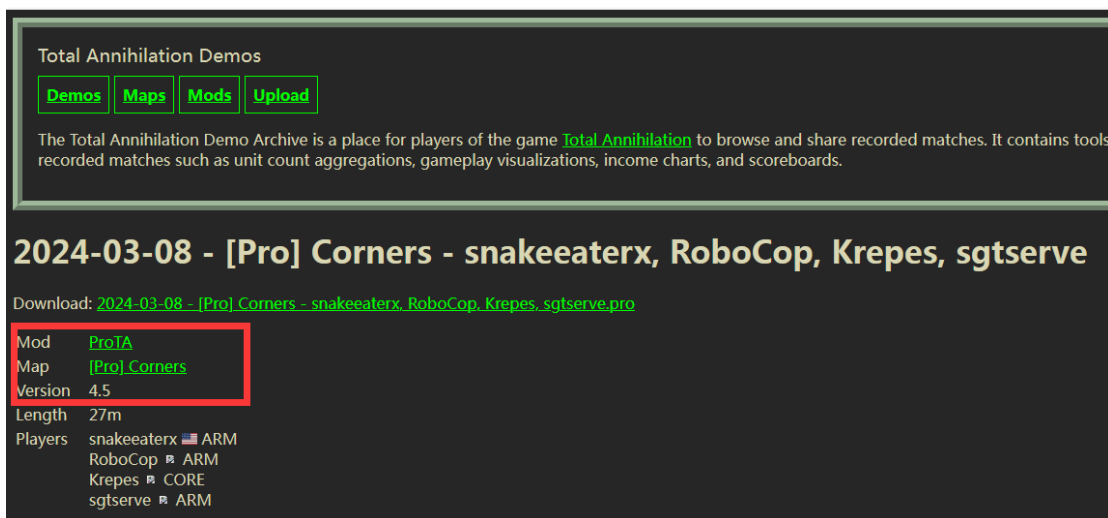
Total Annihilation Demos

Demos Maps Mods Upload

The Total Annihilation Demo Archive is a place for players of the game Total Annihilation to browse and share recorded matches. It contains tools recorded matches such as unit count aggregations, gameplay visualizations, income charts, and scoreboards.

2024-03-08 - [Pro] Corners - snakeeaterx, RoboCop, Krepes, sgtserve

Download: 2024-03-08 - [Pro] Corners - snakeeaterx, RoboCop, Krepes, sgtserve.pro

| Mod | ProTA |
|---|---|
| Map | [Pro] Corners |
| Version | 4.5 |
| Length | 27m |
| Players | snakeeaterx ARM |
| | RoboCop ARM |
| | Krepes CORE |
| | sgtserve ARM |